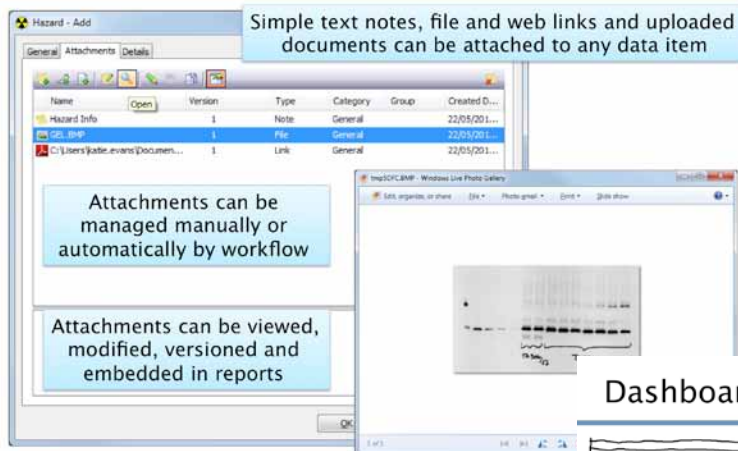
Hazard - Add

General Attachments Details

Open

| Name | Version | Type | Category | Group | Created D... |
|---|---|---|---|---|---|
| Hazard Info | 1 | Note | General | | 22/05/201... |
| GEL.BMP | 1 | File | General | | 22/05/201... |
| C:\Users\katie.evans\Documen... | 1 | Link | General | | 22/05/201... |

Simple text notes, file and web links and uploaded documents can be attached to any data item

Attachments can be managed manually or automatically by workflow

Attachments can be viewed, modified, versioned and embedded in reports

tmp5DFC.BMP - Windows Live Photo Gallery

Edit, organize, or share File Photo email Print Slide show

OK

Dashboar